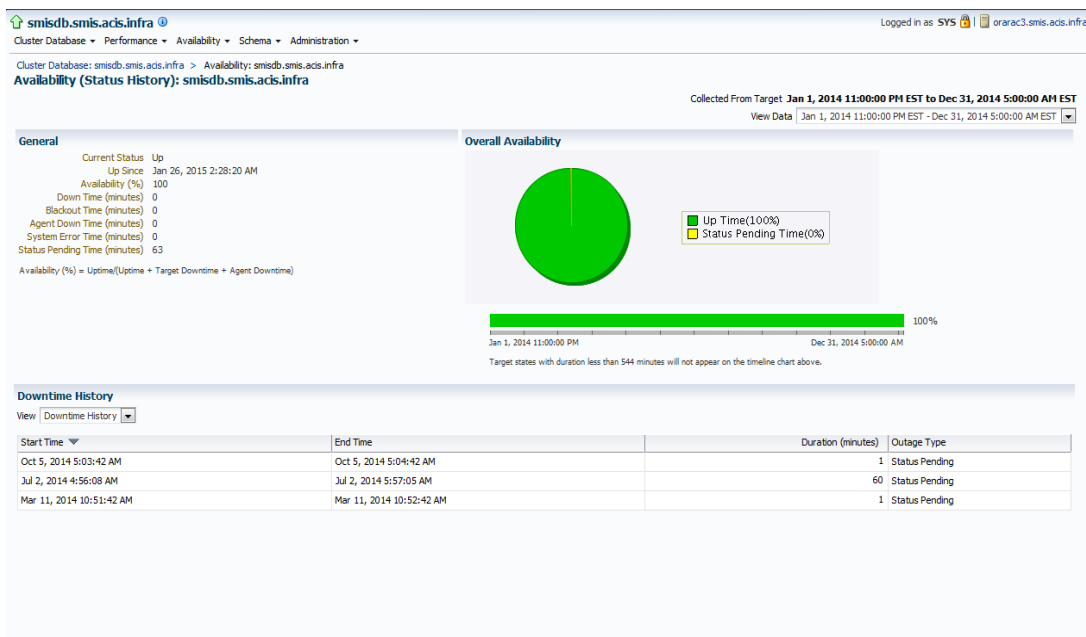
smisdb.smis.acis.infra

Logged in as SYS | orarac3.smis.acis.infra

Cluster Database ▾ Performance ▾ Availability ▾ Schema ▾ Administration ▾

Cluster Database: smisdb.smis.acis.infra > Availability: smisdb.smis.acis.infra

Availability (Status History): smisdb.smis.acis.infra

Collected From Target Jan 1, 2014 11:00:00 PM EST to Dec 31, 2014 5:00:00 AM EST

View Data Jan 1, 2014 11:00:00 PM EST - Dec 31, 2014 5:00:00 AM EST

General

Current Status Up
Up Since Jan 26, 2015 2:28:20 AM
Availability (%) 100
Down Time (minutes) 0
Blackout Time (minutes) 0
Agent Down Time (minutes) 0
System Error Time (minutes) 0
Status Pending Time (minutes) 63

Availability (%) = Uptime/(Uptime + Target Downtime + Agent Downtime)

Overall Availability

Up Time(100%)
Status Pending Time(0%)

100%

Jan 1, 2014 11:00:00 PM

Dec 31, 2014 5:00:00 AM

Target states with duration less than 544 minutes will not appear on the timeline chart above.

Downtime History

View Downtime History

| Start Time | End Time | Duration (minutes) | Outage Type |
|---|---|---|---|
| Oct 5, 2014 5:03:42 AM | Oct 5, 2014 5:04:42 AM | 1 | Status Pending |
| Jul 2, 2014 4:56:08 AM | Jul 2, 2014 5:57:05 AM | 60 | Status Pending |
| Mar 11, 2014 10:51:42 AM | Mar 11, 2014 10:52:42 AM | 1 | Status Pending |